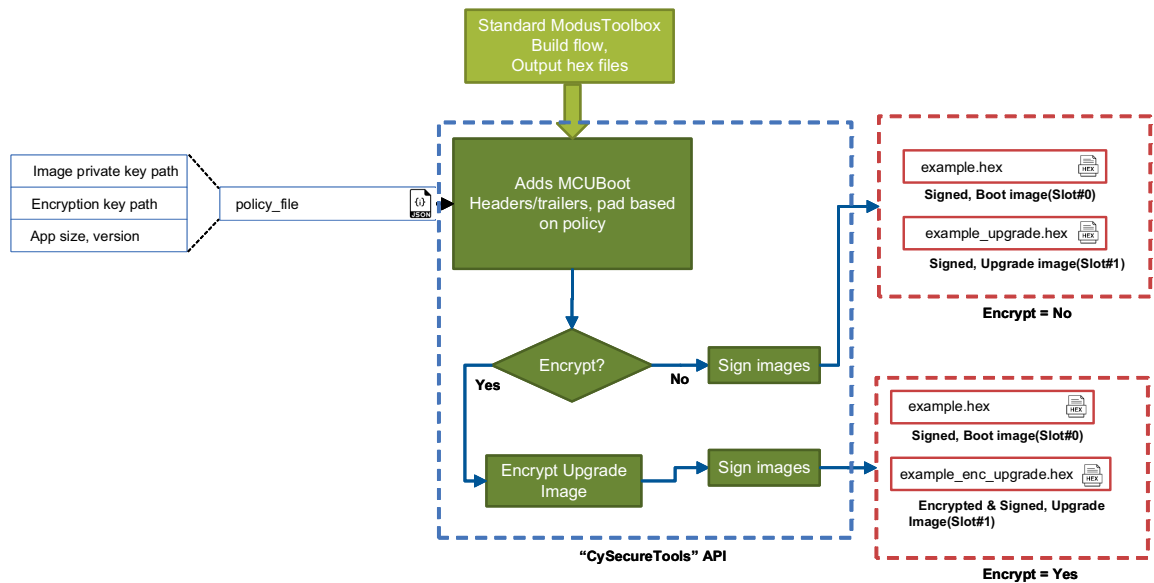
Standard ModusToolbox Build flow, Output hex files

Image private key path

Encryption key path

App size, version

policy_file

{;}
JSON

Adds MCUBoot Headers/trailers, pad based on policy

Encrypt?

Yes

No

Sign images

Encrypt Upgrade Image

Sign images

"CySecureTools" API

example.hex

HEX

Signed, Boot image(Slot#0)

example_upgrade.hex

HEX

Signed, Upgrade image(Slot#1)

Encrypt = No

example.hex

HEX

Signed, Boot image(Slot#0)

example_enc_upgrade.hex

HEX

Encrypted & Signed, Upgrade Image(Slot#1)

Encrypt = Yes